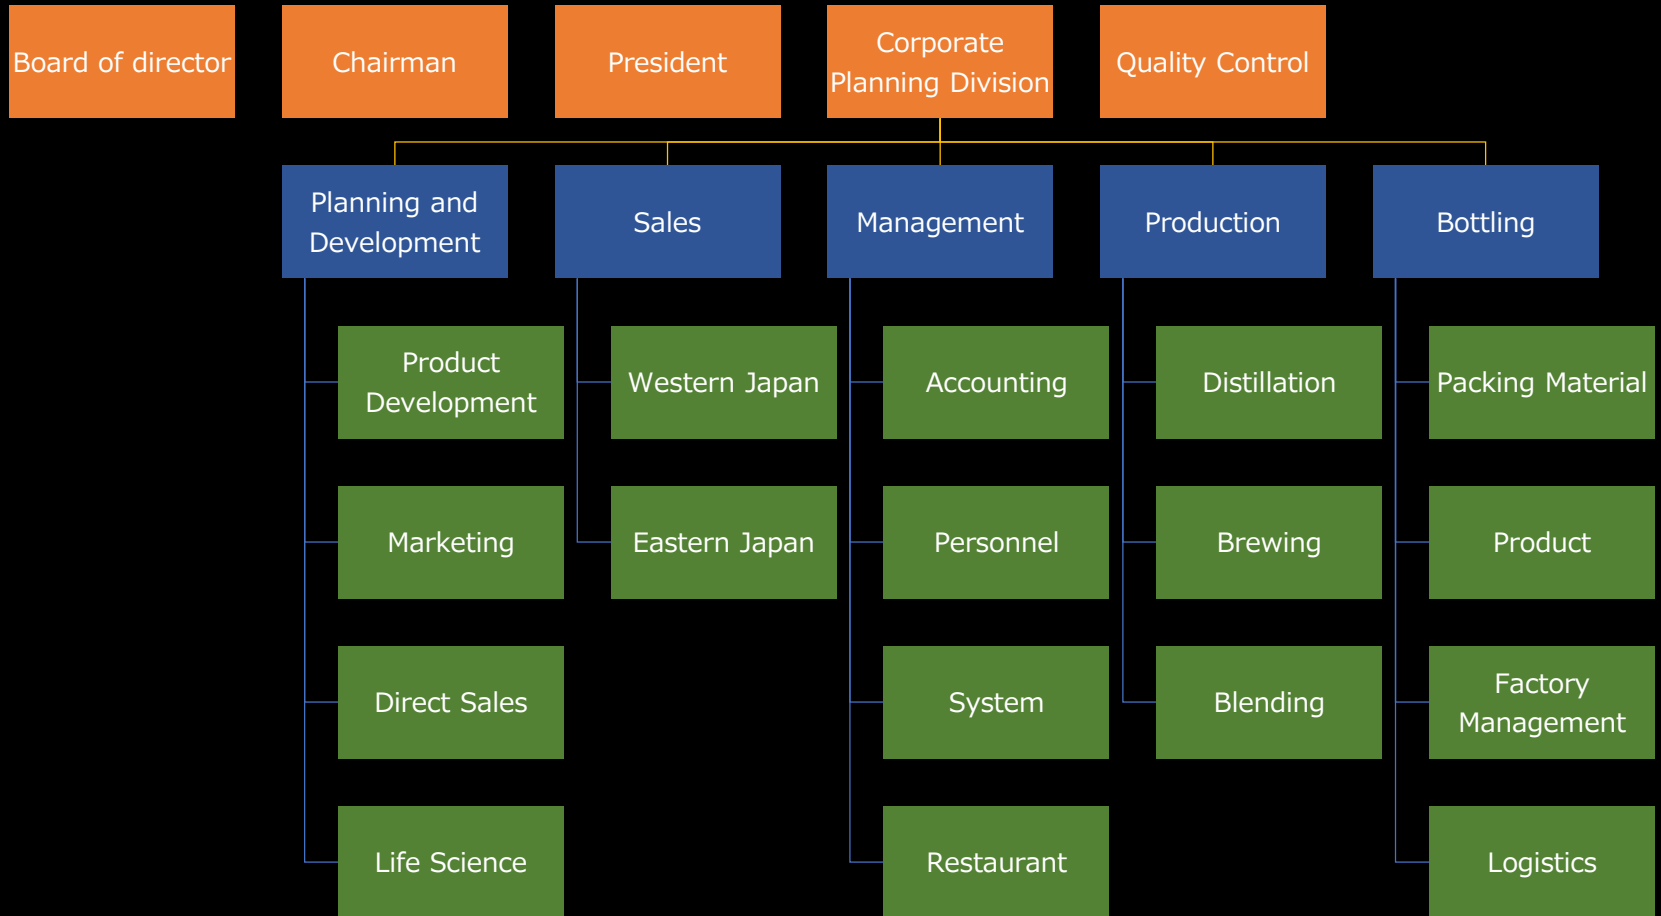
Board of director

Chairman

President

Corporate Planning Division

Quality Control

Planning and Development

Product Development

Marketing

Direct Sales

Life Science

Sales

Western Japan

Eastern Japan

Management

Accounting

Personnel

System

Restaurant

Production

Distillation

Brewing

Blending

Bottling

Packing Material

Product

Factory Management

Logistics